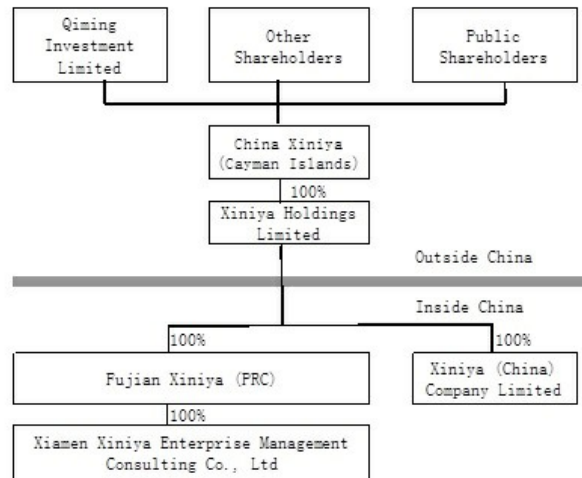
Qiming Investment Limited

Other Shareholders

Public Shareholders

China Xiniya (Cayman Islands)

100%

Xiniya Holdings Limited

Outside China

Inside China

100%

100%

Fujian Xiniya (PRC)

Xiniya (China) Company Limited

100%

Xiamen Xiniya Enterprise Management Consulting Co., Ltd